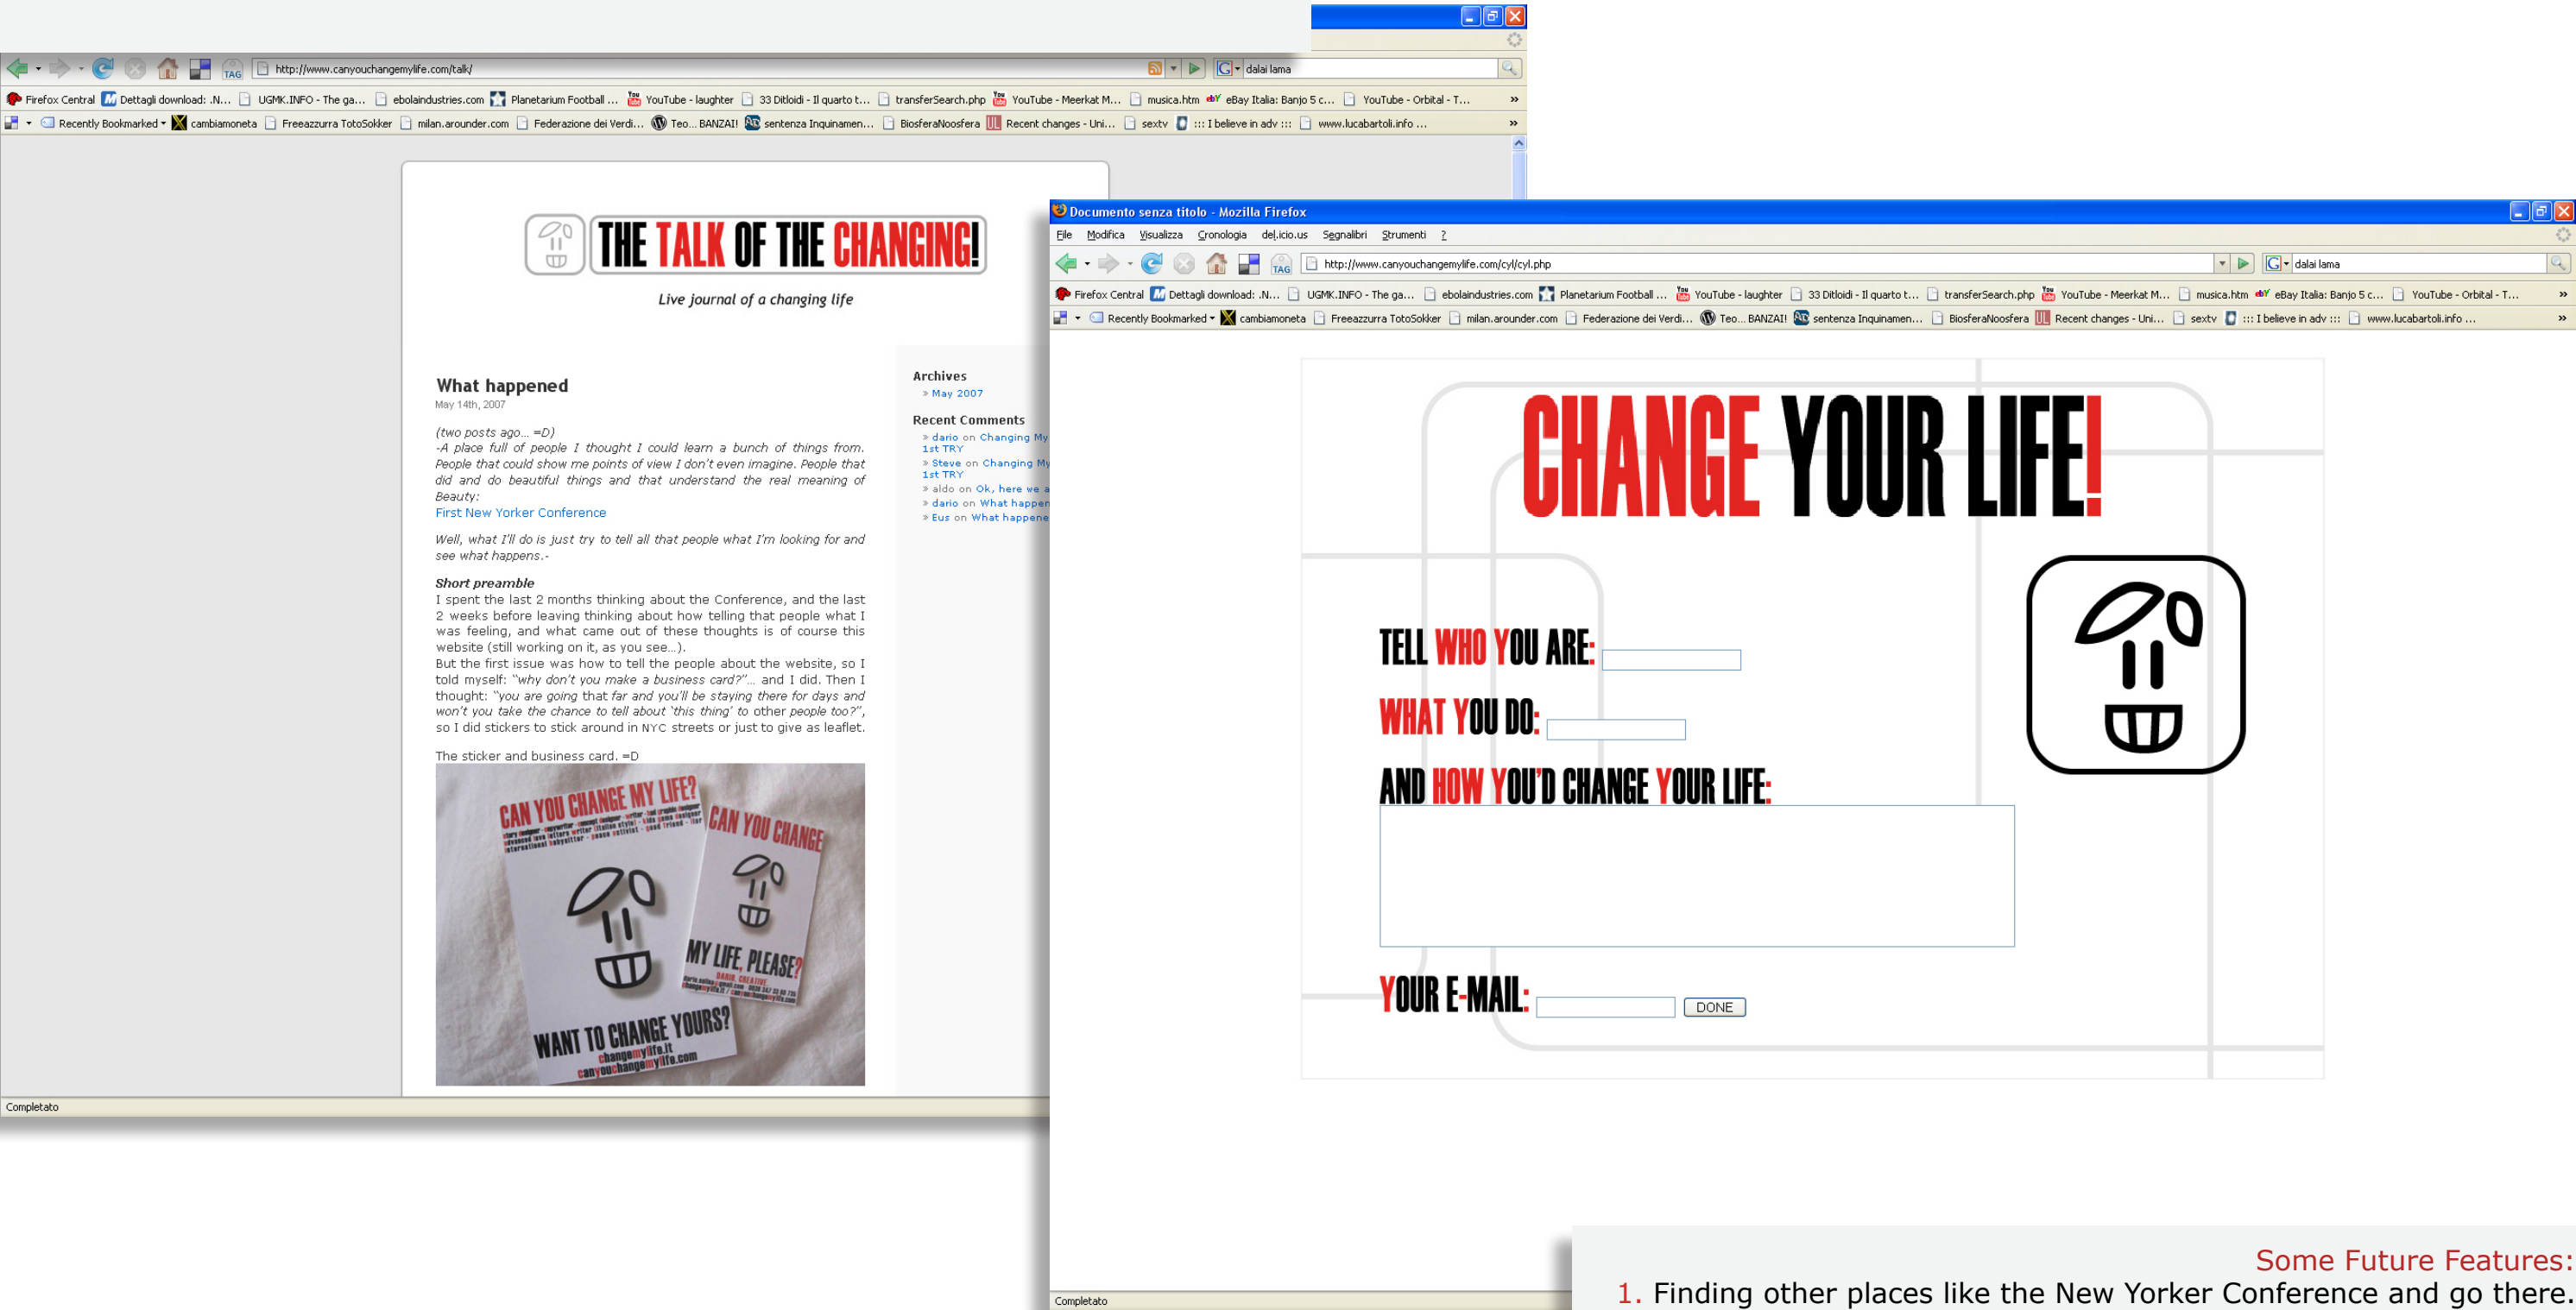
http://www.canyouchangemylife.com/talk/

dalai lama

Firefox Central | Dettagli download: .N... | UGMK.INFO - The ga... | ebolaindustries.com | Planetarium Football ... | YouTube - laughter | 33 Ditloidi - Il quarto t... | transferSearch.php | YouTube - Meerkat M... | musica.htm | eBay Italia: Banjo 5 c... | YouTube - Orbital - T...

Recently Bookmarked | cambiamoneta | Freeazzurra TotoSokker | milan.arounder.com | Federazione dei Verdi... | Teo... BANZAI! | sentenza Inquinamen... | BiosferaNoosfera | Recent changes - Uni... | sextv | ::: I believe in adv ::: | www.lucabartoli.info ...

THE TALK OF THE CHANGING!

Live journal of a changing life

What happened
May 14th, 2007

(two posts ago... =D)
-A place full of people I thought I could learn a bunch of things from. People that could show me points of view I don't even imagine. People that did and do beautiful things and that understand the real meaning of Beauty:
First New Yorker Conference

Well, what I'll do is just try to tell all that people what I'm looking for and see what happens.-

Short preamble
I spent the last 2 months thinking about the Conference, and the last 2 weeks before leaving thinking about how telling that people what I was feeling, and what came out of these thoughts is of course this website (still working on it, as you see...).
But the first issue was how to tell the people about the website, so I told myself: "why don't you make a business card?"... and I did. Then I thought: "you are going that far and you'll be staying there for days and won't you take the chance to tell about 'this thing' to other people too?", so I did stickers to stick around in NYC streets or just to give as leaflet.

The sticker and business card. =D

CAN YOU CHANGE MY LIFE?
CAN YOU CHANGE MY LIFE, PLEASE?
WANT TO CHANGE YOURS?
changemylife.it
canyouchangemylife.com

Archives
» May 2007

Recent Comments
» dario on Changing My 1st TRY
» Steve on Changing My 1st TRY
» aldo on Ok, here we a
» dario on What happen
» Eus on What happene

Completato

Documento senza titolo - Mozilla Firefox

File  Modifica  Visualizza  Cronologia  del.icio.us  Segnalibri  Strumenti  ?

http://www.canyouchangemylife.com/cyl/cyl.php

dalai lama

Firefox Central | Dettagli download: .N... | UGMK.INFO - The ga... | ebolaindustries.com | Planetarium Football ... | YouTube - laughter | 33 Ditloidi - Il quarto t... | transferSearch.php | YouTube - Meerkat M... | musica.htm | eBay Italia: Banjo 5 c... | YouTube - Orbital - T...

Recently Bookmarked | cambiamoneta | Freeazzurra TotoSokker | milan.arounder.com | Federazione dei Verdi... | Teo... BANZAI! | sentenza Inquinamen... | BiosferaNoosfera | Recent changes - Uni... | sextv | ::: I believe in adv ::: | www.lucabartoli.info ...

CHANGE YOUR LIFE!

TELL WHO YOU ARE:

WHAT YOU DO:

AND HOW YOU'D CHANGE YOUR LIFE:

YOUR E-MAIL:

DONE

Completato

Some Future Features:
1. Finding other places like the New Yorker Conference and go there.